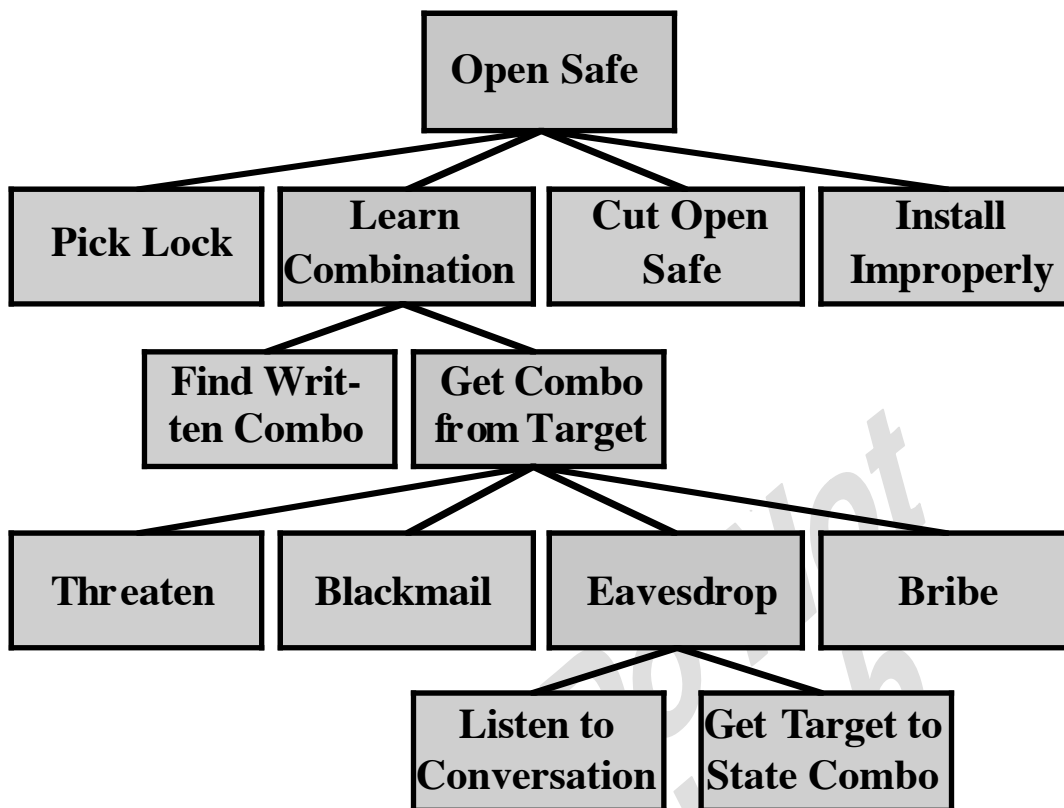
Open Safe

Pick Lock

Learn Combination

Cut Open Safe

Install Improperly

Find Written Combo

Get Combo from Target

Threaten

Blackmail

Eavesdrop

Bribe

Listen to Conversation

Get Target to State Combo

Do Not